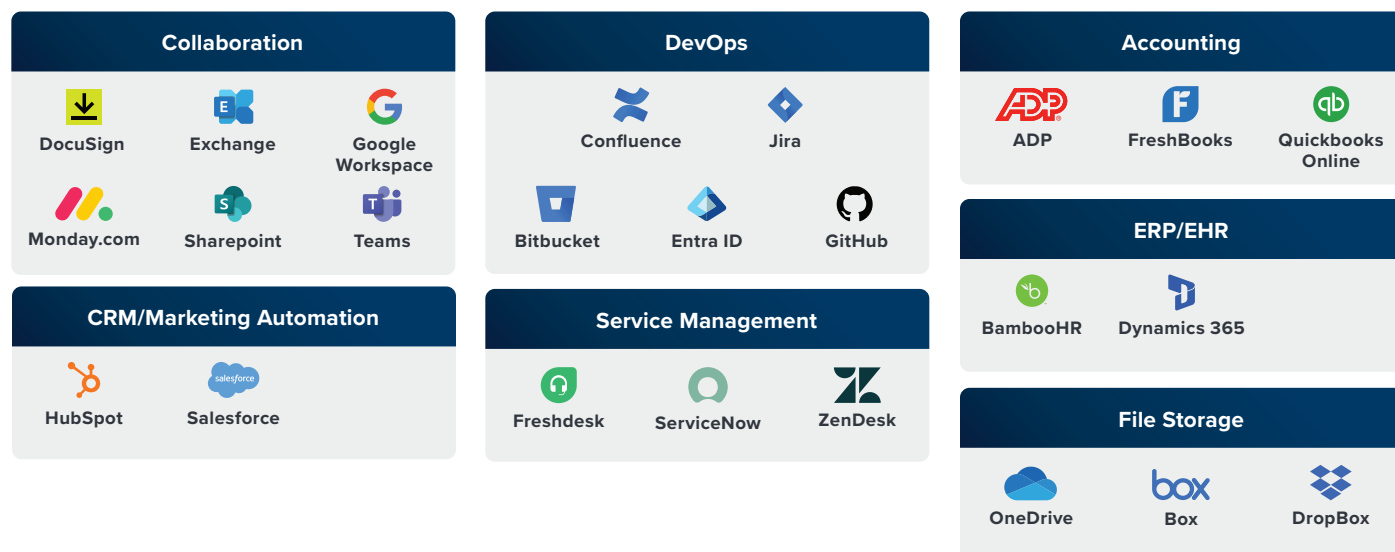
Collaboration

DocuSign
Exchange
Google Workspace
Monday.com
Sharepoint
Teams

CRM/Marketing Automation

HubSpot
salesforce
Salesforce

DevOps

Confluence
Jira
Bitbucket
Entra ID
GitHub

Service Management

Freshdesk
ServiceNow
ZenDesk

Accounting

ADP
ADP
FreshBooks
Quickbooks Online

ERP/EHR

BambooHR
Dynamics 365

File Storage

OneDrive
box
Box
DropBox